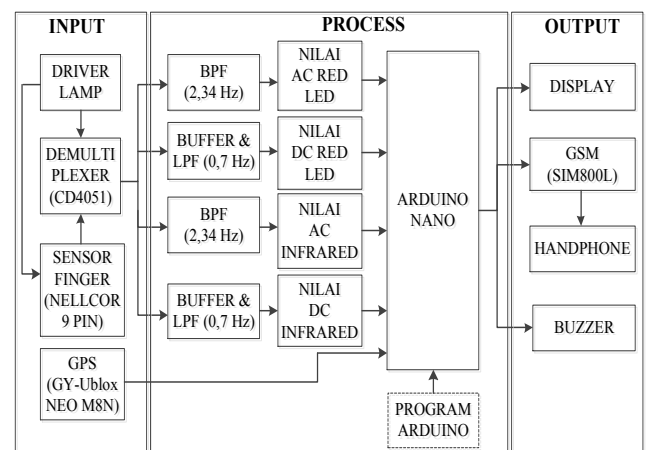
INPUT

DRIVER LAMP

DEMULTI PLEXER (CD4051)

SENSOR FINGER (NELLCOR 9 PIN)

GPS (GY-Ublox NEO M8N)

PROCESS

BPF (2,34 Hz)

BUFFER & LPF (0,7 Hz)

BPF (2,34 Hz)

BUFFER & LPF (0,7 Hz)

NILAI AC RED LED

NILAI DC RED LED

NILAI AC INFRARED

NILAI DC INFRARED

ARDUINO NANO

PROGRAM ARDUINO

OUTPUT

DISPLAY

GSM (SIM800L)

HANDPHONE

BUZZER